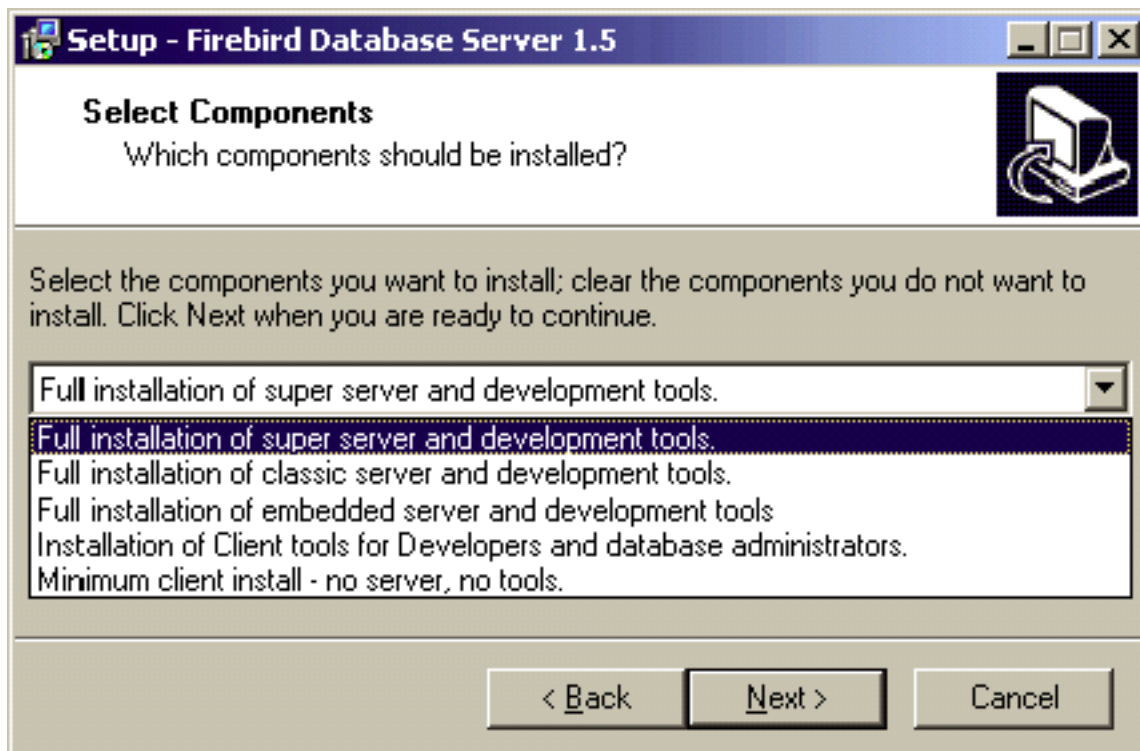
Setup - Firebird Database Server 1.5

Select Components
Which components should be installed?

Select the components you want to install; clear the components you do not want to install. Click Next when you are ready to continue.

Full installation of super server and development tools.

Full installation of super server and development tools.
Full installation of classic server and development tools.
Full installation of embedded server and development tools
Installation of Client tools for Developers and database administrators.
Minimum client install - no server, no tools.

< Back
Next >
Cancel